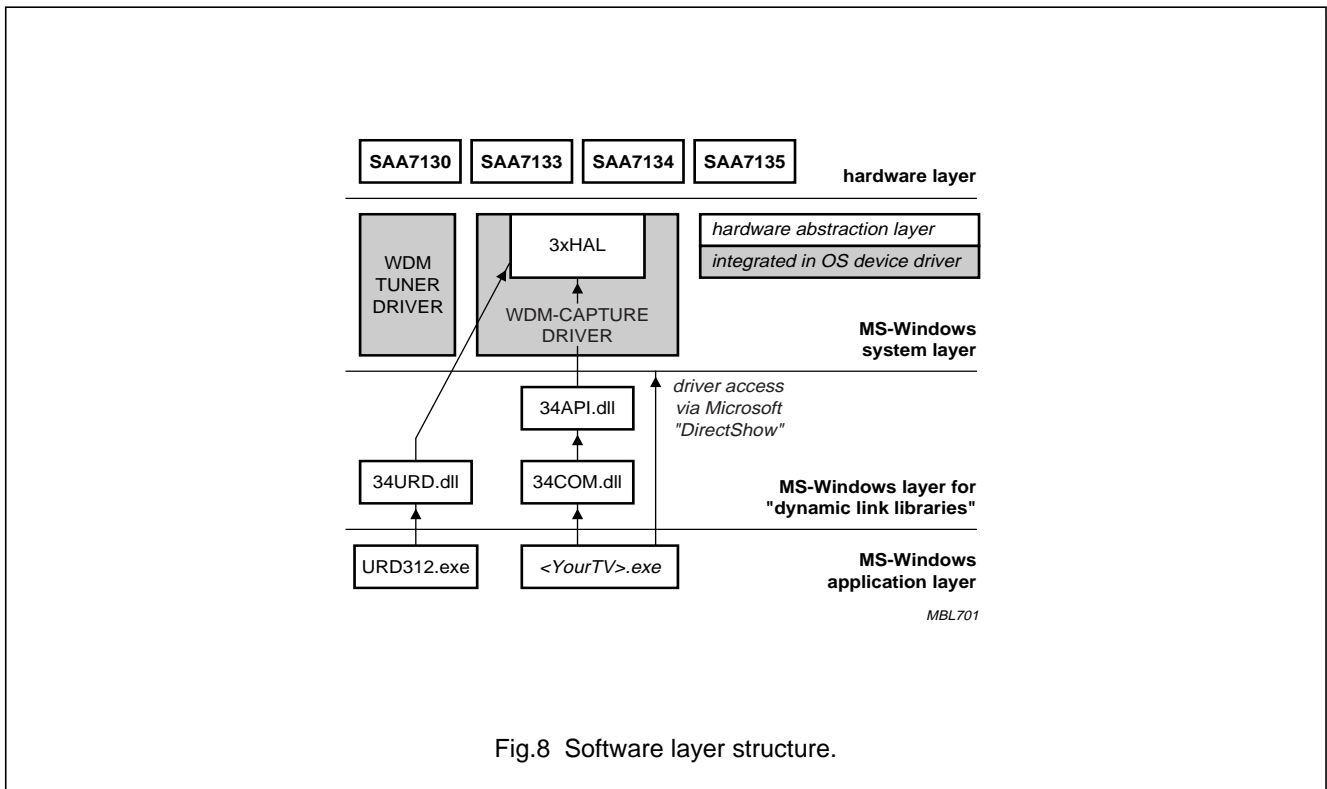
SAA7130 SAA7133 SAA7134 SAA7135

hardware layer

WDM TUNER DRIVER

3xHAL

WDM-CAPTURE DRIVER

hardware abstraction layer

integrated in OS device driver

MS-Windows system layer

driver access via Microsoft "DirectShow"

34API.dll

34URD.dll

34COM.dll

MS-Windows layer for "dynamic link libraries"

URD312.exe

<YourTV>.exe

MS-Windows application layer

MBL701

Fig.8 Software layer structure.